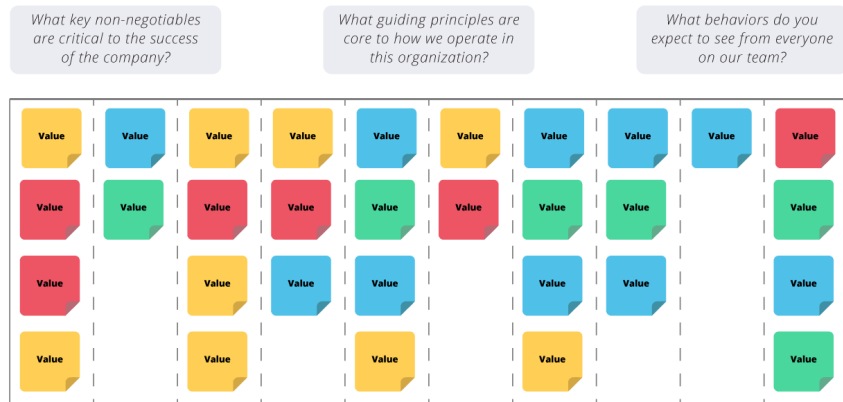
What key non-negotiables are critical to the success of the company?

What guiding principles are core to how we operate in this organization?

What behaviors do you expect to see from everyone on our team?

Value

Value

Value

Value

Value

Value

Value

Value

Value

Value

Value

Value

Value

Value

Value

Value

Value

Value

Value

Value

Value

Value

Value

Value

Value

Value

Value

Value

Value

Value

Value